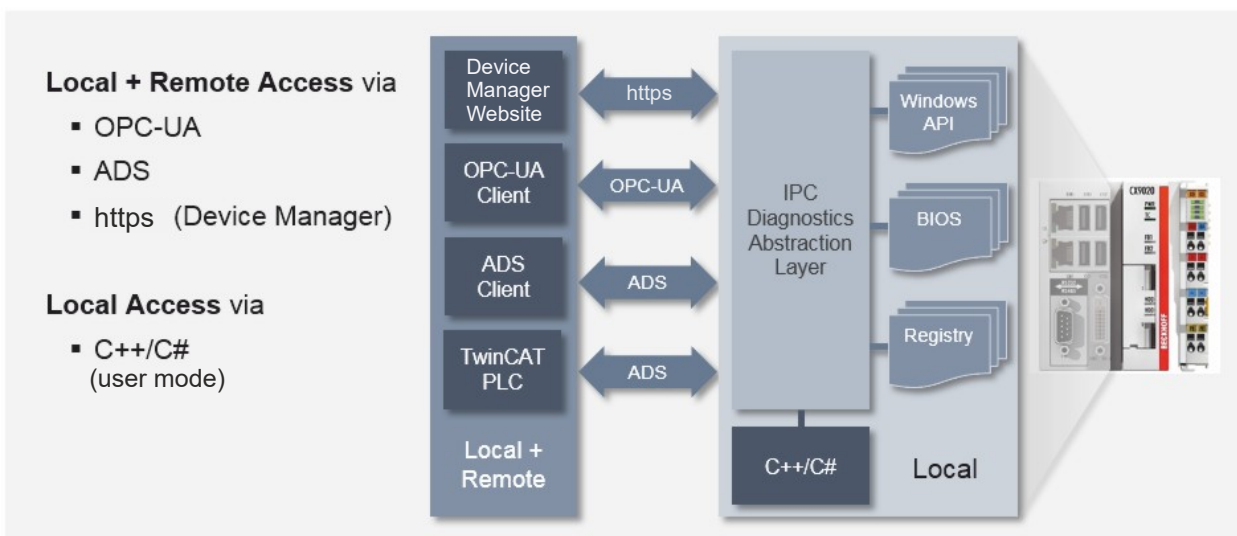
**Local + Remote Access** via

- OPC-UA
- ADS
- https (Device Manager)

**Local Access** via

- C++/C# (user mode)

Device Manager Website

https

OPC-UA Client

OPC-UA

ADS Client

ADS

TwinCAT PLC

ADS

Local + Remote

IPC Diagnostics Abstraction Layer

Windows API

BIOS

Registry

C++/C#

Local

CX9020

BECKHOFF